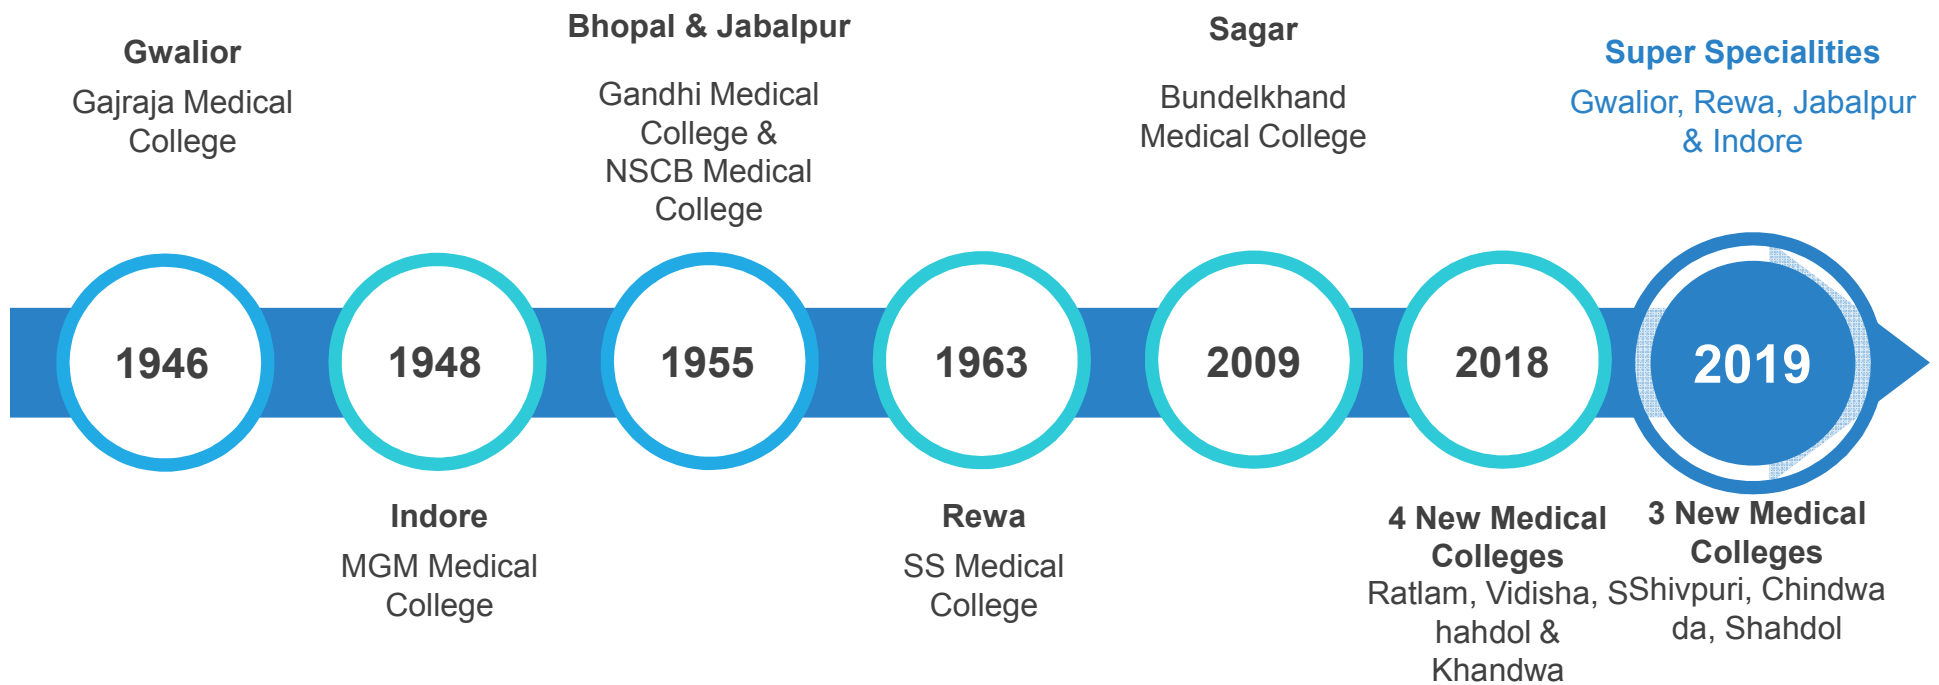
Gwalior
Gajraja Medical College

Bhopal & Jabalpur
Gandhi Medical College & NSCB Medical College

Sagar
Bundelkhand Medical College

Super Specialities
Gwalior, Rewa, Jabalpur & Indore

1946

1948

1955

1963

2009

2018

2019

Indore
MGM Medical College

Rewa
SS Medical College

4 New Medical Colleges
Ratlam, Vidisha, Shahdol & Khandwa

3 New Medical Colleges
Shivpuri, Chindwada, Shahdol